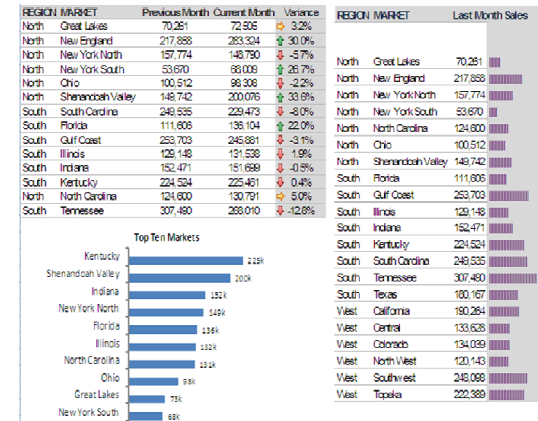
| REGION | MARKET | Previous Month | Current Month | Variance |
|---|---|---|---|---|
| North | Great Lakes | 70,261 | 72,505 | 3.2% |
| North | New England | 217,858 | 283,324 | 30.0% |
| North | New York North | 157,774 | 148,790 | -5.7% |
| North | New York South | 53,670 | 68,009 | 26.7% |
| North | Ohio | 100,512 | 98,308 | -2.2% |
| North | Shenandoah Valley | 149,742 | 200,076 | 33.6% |
| South | South Carolina | 249,535 | 229,473 | -8.0% |
| South | Florida | 111,606 | 136,104 | 22.0% |
| South | Gulf Coast | 253,703 | 245,861 | -3.1% |
| South | Illinois | 129,148 | 131,538 | 1.9% |
| South | Indiana | 152,471 | 151,699 | -0.5% |
| South | Kentucky | 224,524 | 225,461 | 0.4% |
| North | North Carolina | 124,600 | 130,791 | 5.0% |
| South | Tennessee | 307,480 | 268,010 | -12.8% |

Top Ten Markets

Kentucky 225k
Shenandoah Valley 200k
Indiana 152k
New York North 149k
Florida 136k
Illinois 132k
North Carolina 131k
Ohio 98k
Great Lakes 73k
New York South 68k

| REGION | MARKET | Last Month Sales |
|---|---|---|
| North | Great Lakes | 70,261 |
| North | New England | 217,858 |
| North | New York North | 157,774 |
| North | New York South | 53,670 |
| North | North Carolina | 124,600 |
| North | Ohio | 100,512 |
| North | Shenandoah Valley | 149,742 |
| South | Florida | 111,606 |
| South | Gulf Coast | 253,703 |
| South | Illinois | 129,148 |
| South | Indiana | 152,471 |
| South | Kentucky | 224,524 |
| South | South Carolina | 249,535 |
| South | Tennessee | 307,480 |
| South | Texas | 180,167 |
| West | California | 190,264 |
| West | Central | 133,628 |
| West | Colorado | 134,099 |
| West | North West | 120,143 |
| West | Southwest | 248,098 |
| West | Topeka | 222,389 |